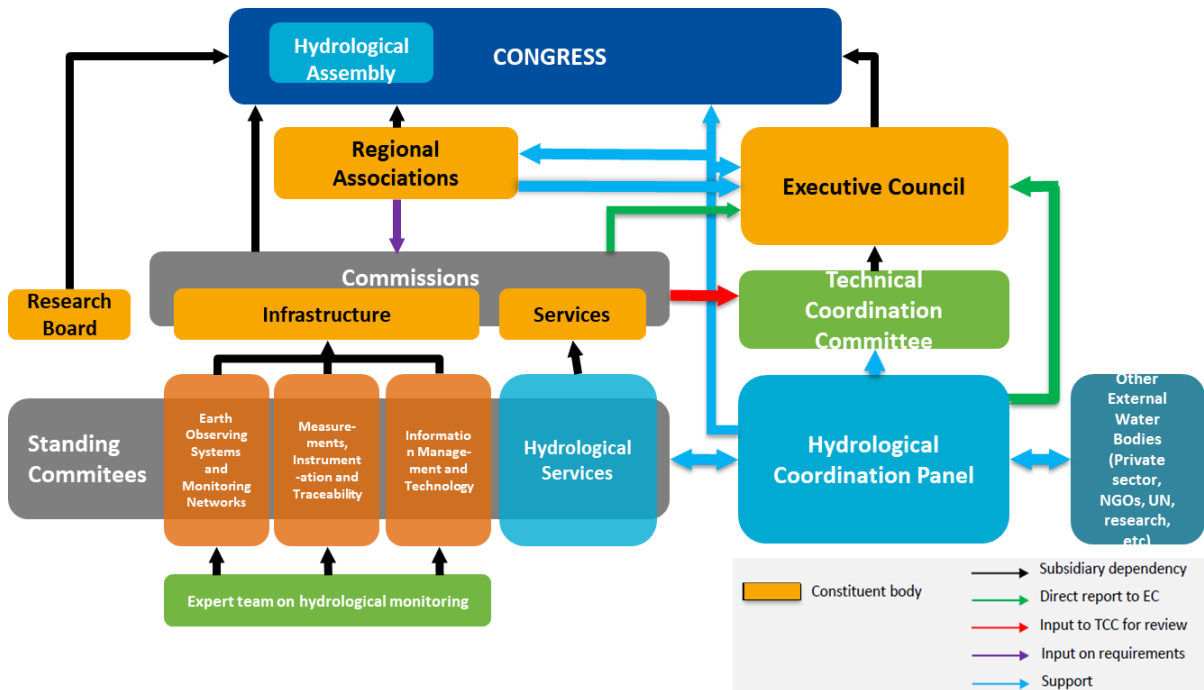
Hydrological Assembly

CONGRESS

Regional Associations

Executive Council

Research Board

Commissions

Infrastructure

Services

Technical Coordination Committee

Standing Commitees

Earth Observing Systems and Monitoring Networks

Measurements, Instrument-ation and Traceability

Information Management and Technology

Hydrological Services

Hydrological Coordination Panel

Other External Water Bodies (Private sector, NGOs, UN, research, etc)

Expert team on hydrological monitoring

Constituent body

Subsidiary dependency

Direct report to EC

Input to TCC for review

Input on requirements

Support